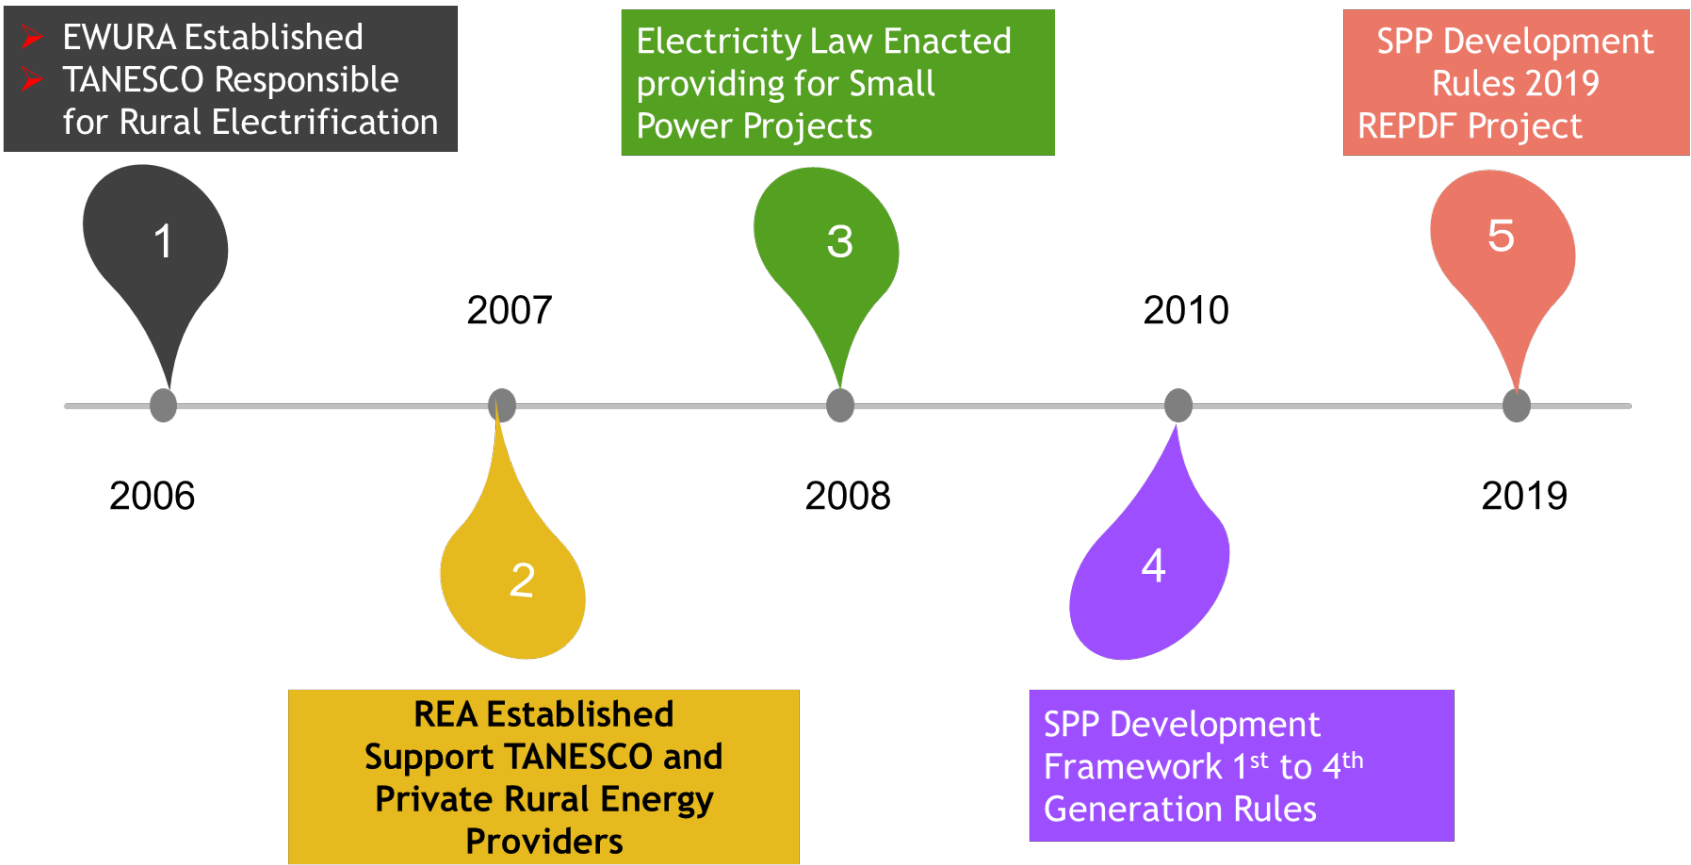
EWURA Established
TANESCO Responsible for Rural Electrification

Electricity Law Enacted providing for Small Power Projects

SPP Development Rules 2019
REPDF Project

1

3

5

2007

2010

2006

2008

2019

2

4

REA Established Support TANESCO and Private Rural Energy Providers

SPP Development Framework 1$^{st}$ to 4$^{th}$ Generation Rules